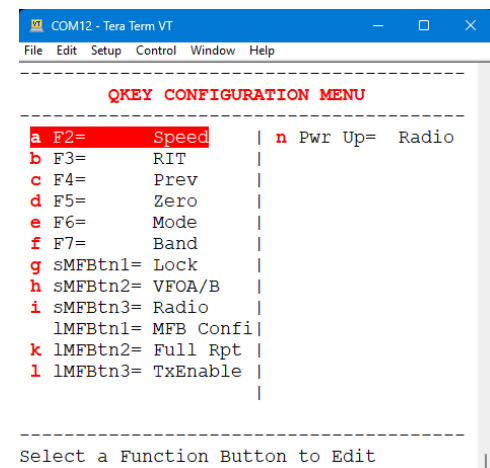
COM12 - Tera Term VT
File Edit Setup Control Window Help

----------------------------------------
QKEY CONFIGURATION MENU
----------------------------------------
a F2= Speed | n Pwr Up= Radio
b F3= RIT |
c F4= Prev |
d F5= Zero |
e F6= Mode |
f F7= Band |
g sMFBtn1= Lock |
h sMFBtn2= VFOA/B |
i sMFBtn3= Radio |
lMFBtn1= MFB Confi|
k lMFBtn2= Full Rpt |
l lMFBtn3= TxEnable |
|

----------------------------------------
Select a Function Button to Edit